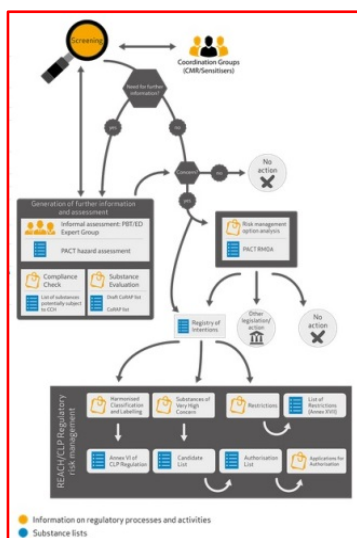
Screening

Coordination Groups (CMR/Sensitisers)

Need for further information?

yes

no

Concern

no

No action

yes

Generation of further information and assessment

Informal assessment: PBT/ED Expert Group

PACT hazard assessment

Compliance Check

List of substances potentially subject to CCH

Substance Evaluation

Draft CoRAP list

CoRAP list

Risk management option analysis

PACT RMOA

Registry of Intentions

Other legislation/ action

No action

REACH/CLP Regulatory risk management

Harmonised Classification and Labelling

Substances of Very High Concern

Restrictions

List of Restrictions (Annex XVII)

Annex VI of CLP Regulation

Candidate List

Authorisation List

Applications for Authorisation

Information on regulatory processes and activities

Substance lists